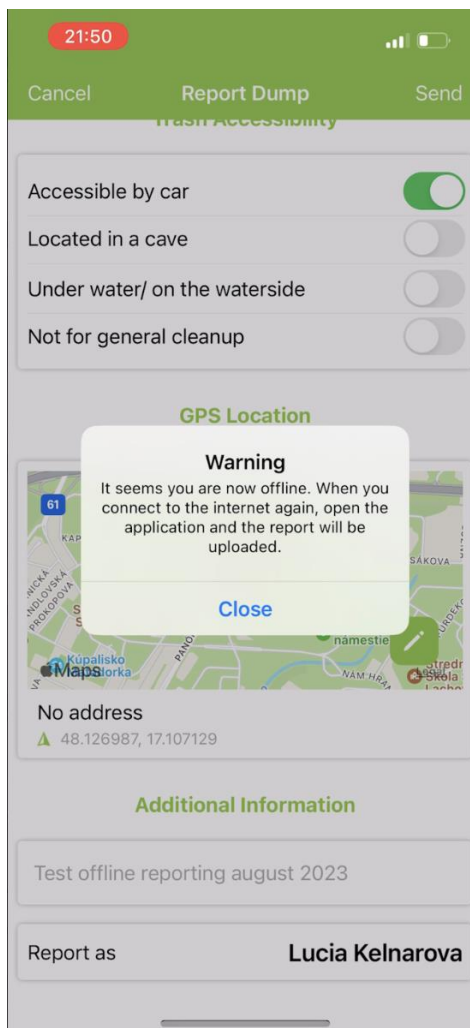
21:50

Cancel Report Dump Send

Trash Accessibility

Accessible by car

Located in a cave

Under water/ on the waterside

Not for general cleanup

GPS Location

Warning

It seems you are now offline. When you connect to the internet again, open the application and the report will be uploaded.

Close

61
KAP
SÁKOVA
NICKÁ
NDLOVSKÁ
PROKOPOVA
námestie
Kúpalisko
Maps
NÁM HRA
Stredn
Škola

No address

48.126987, 17.107129

Additional Information

Test offline reporting august 2023

Report as Lucia Kelnarova